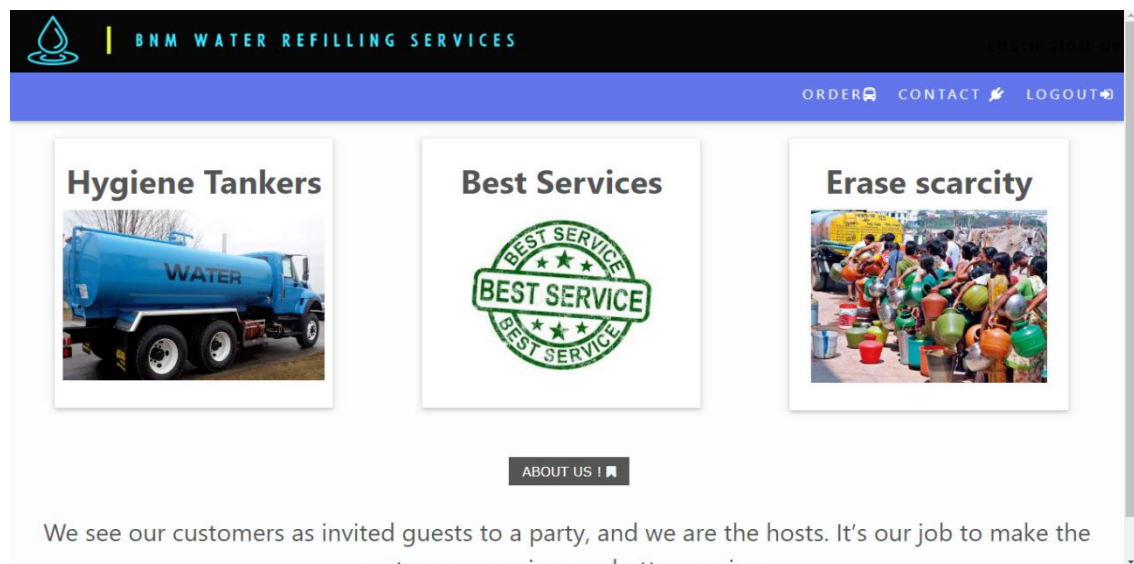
BNM WATER REFILLING SERVICES

LOGIN SIGN UP

ORDER CONTACT LOGOUT

Hygiene Tankers

WATER

Best Services

BEST SERVICE
BEST SERVICE
BEST SERVICE

Erase scarcity

ABOUT US !

We see our customers as invited guests to a party, and we are the hosts. It's our job to make the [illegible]